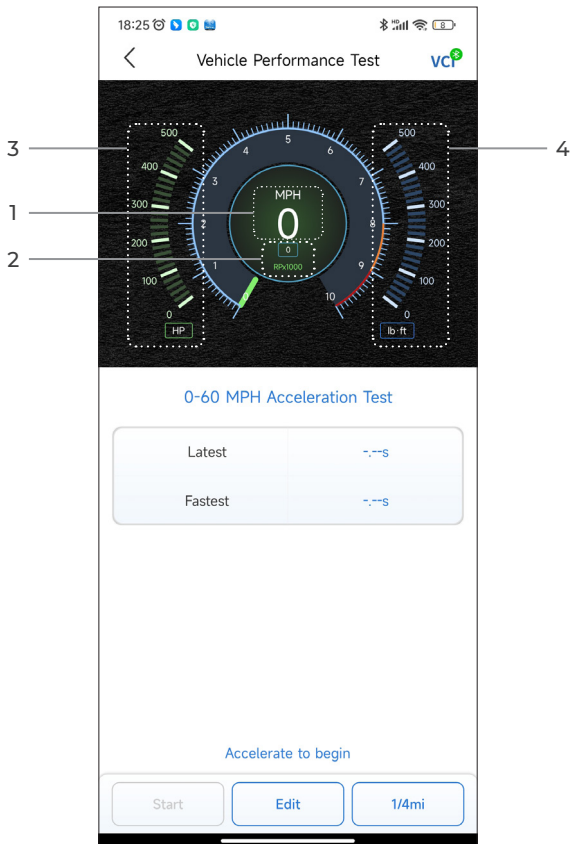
18:25

Vehicle Performance Test

VCI

3

4

1

2

500
400
300
200
100
0
HP

5
4
6
3
7
2
8
1
9
10

MPH
0
0
RPx1000

500
400
300
200
100
0
lb·ft

0-60 MPH Acceleration Test

| Latest | -.--s |
|---|---|
| Fastest | -.--s |

Accelerate to begin

Start

Edit

1/4mi